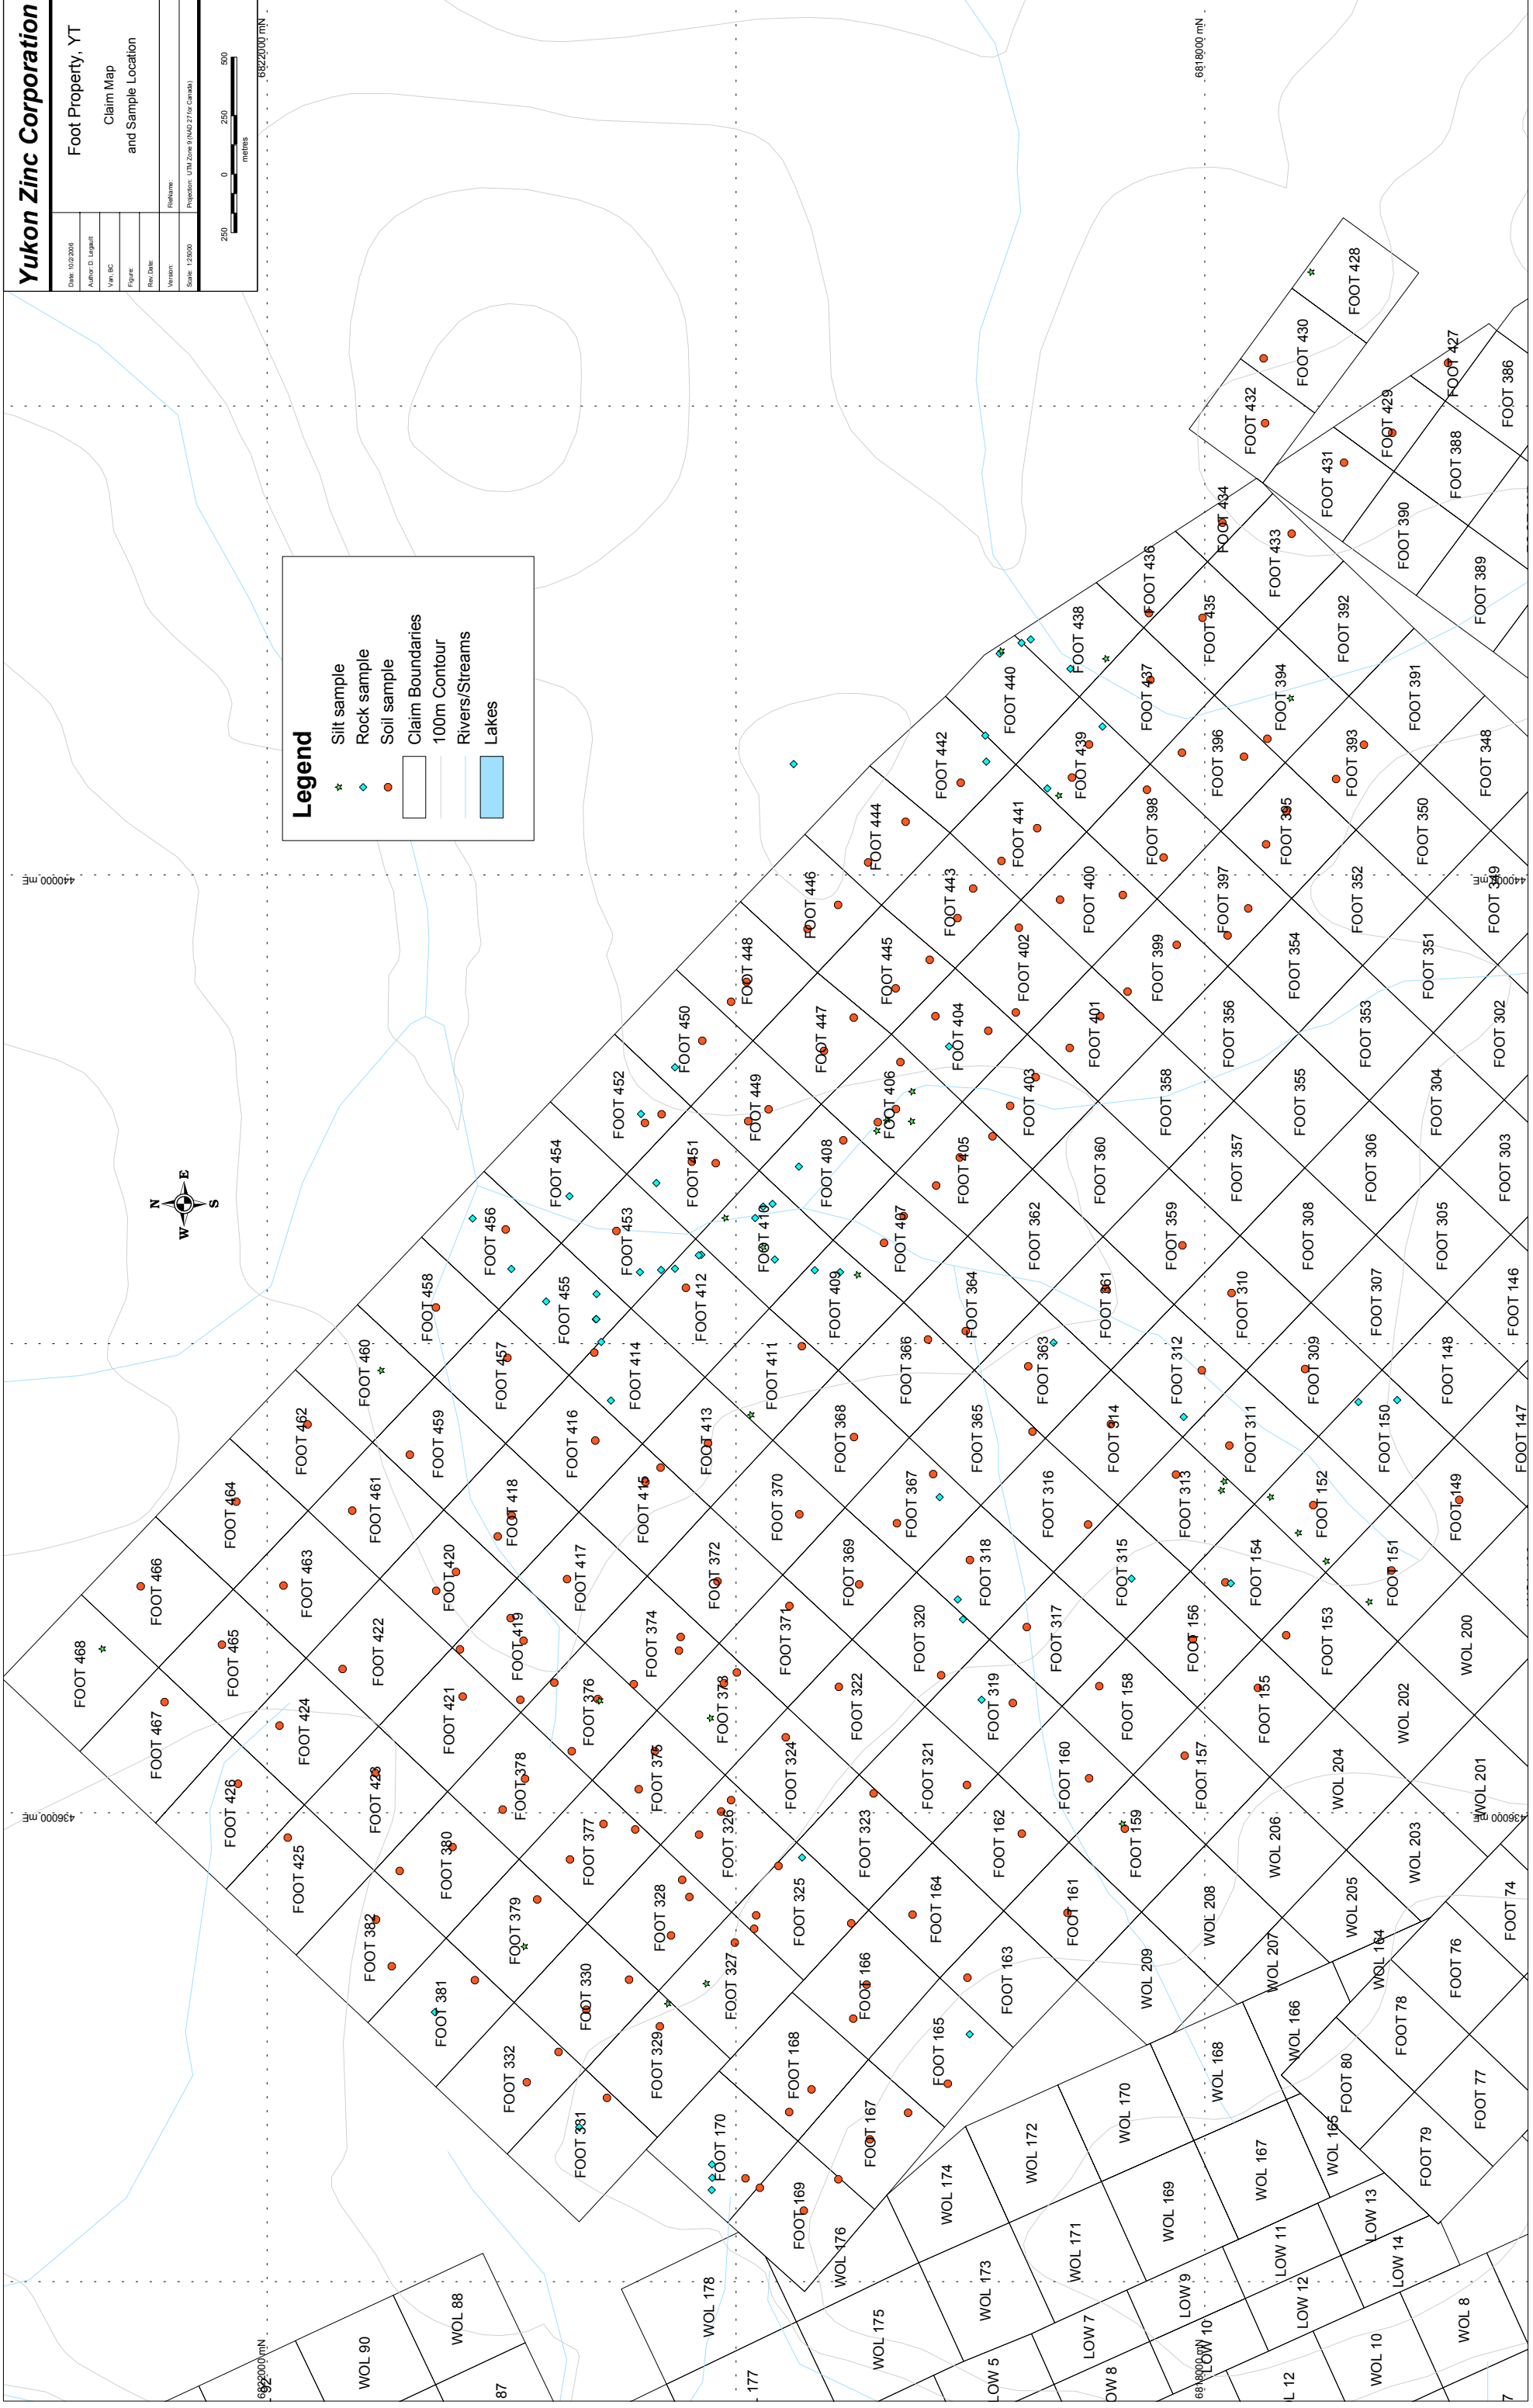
Yukon Zinc Corporation

Foot Property, YT

Claim Map and Sample Location

Date: 10/2/2006
Author: D. Legault
Van, BC
Figure:
Rev. Date:
Version:
Scale: 1:23000
FileName:
Projection: UTM Zone 9 (NAD 27 for Canada)

250 0 250 500
metres

Legend
Silt sample
Rock sample
Soil sample
Claim Boundaries
100m Contour
Rivers/Streams
Lakes

N E S W

6822000 mN
6818000 mN
440000 mE
436000 mE

FOOT 428 FOOT 430 FOOT 432 FOOT 427 FOOT 386 FOOT 429 FOOT 388 FOOT 431 FOOT 434 FOOT 433 FOOT 390 FOOT 389 FOOT 436 FOOT 435 FOOT 392 FOOT 438 FOOT 440 FOOT 437 FOOT 394 FOOT 391 FOOT 442 FOOT 439 FOOT 396 FOOT 393 FOOT 348 FOOT 444 FOOT 441 FOOT 398 FOOT 395 FOOT 350 FOOT 446 FOOT 443 FOOT 400 FOOT 397 FOOT 352 FOOT 349 FOOT 448 FOOT 445 FOOT 402 FOOT 399 FOOT 354 FOOT 351 FOOT 450 FOOT 447 FOOT 404 FOOT 401 FOOT 356 FOOT 353 FOOT 302 FOOT 452 FOOT 449 FOOT 406 FOOT 403 FOOT 358 FOOT 355 FOOT 304 FOOT 454 FOOT 451 FOOT 408 FOOT 405 FOOT 360 FOOT 357 FOOT 306 FOOT 303 FOOT 456 FOOT 453 FOOT 410 FOOT 407 FOOT 362 FOOT 359 FOOT 308 FOOT 305 FOOT 458 FOOT 455 FOOT 412 FOOT 409 FOOT 364 FOOT 361 FOOT 310 FOOT 307 FOOT 146 FOOT 460 FOOT 457 FOOT 414 FOOT 411 FOOT 366 FOOT 363 FOOT 312 FOOT 309 FOOT 148 FOOT 462 FOOT 459 FOOT 416 FOOT 413 FOOT 368 FOOT 365 FOOT 314 FOOT 311 FOOT 150 FOOT 147 FOOT 464 FOOT 461 FOOT 418 FOOT 415 FOOT 370 FOOT 367 FOOT 316 FOOT 313 FOOT 152 FOOT 149 FOOT 466 FOOT 463 FOOT 420 FOOT 417 FOOT 372 FOOT 369 FOOT 318 FOOT 315 FOOT 154 FOOT 151 FOOT 468 FOOT 465 FOOT 422 FOOT 419 FOOT 374 FOOT 371 FOOT 320 FOOT 317 FOOT 156 FOOT 153 WOL 200 FOOT 467 FOOT 424 FOOT 421 FOOT 376 FOOT 373 FOOT 322 FOOT 319 FOOT 158 FOOT 155 WOL 202 FOOT 426 FOOT 423 FOOT 378 FOOT 375 FOOT 324 FOOT 321 FOOT 160 FOOT 157 WOL 204 WOL 201 FOOT 425 FOOT 380 FOOT 377 FOOT 326 FOOT 323 FOOT 162 FOOT 159 WOL 206 WOL 203 FOOT 382 FOOT 379 FOOT 328 FOOT 325 FOOT 164 FOOT 161 WOL 208 WOL 205 FOOT 74 FOOT 381 FOOT 330 FOOT 327 FOOT 166 FOOT 163 WOL 209 WOL 207 WOL 164 FOOT 76 FOOT 332 FOOT 329 FOOT 168 FOOT 165 WOL 166 FOOT 78 FOOT 331 FOOT 170 FOOT 167 WOL 170 WOL 168 FOOT 80 FOOT 77 FOOT 169 WOL 172 WOL 165 FOOT 79 WOL 176 WOL 174 WOL 169 WOL 167 LOW 13 WOL 178 WOL 171 LOW 11 LOW 14 WOL 175 WOL 173 LOW 9 LOW 12 WOL 8 WOL 90 WOL 88 LOW 7 LOW 10 WOL 10 92 87 177 LOW 5 OW 8 L 12 7